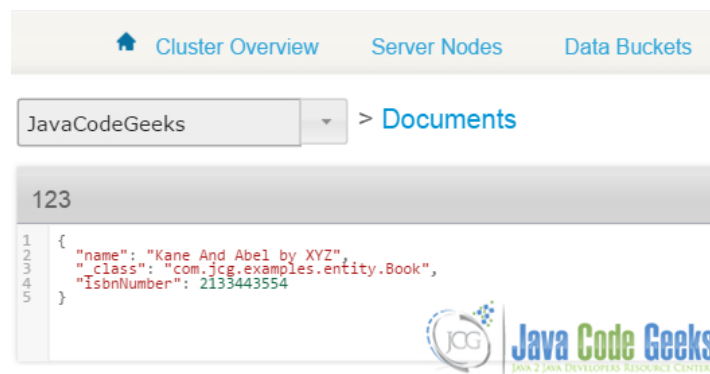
Cluster Overview Server Nodes Data Buckets

JavaCodeGeeks > Documents

123

1 {
2 "name": "Kane And Abel by XYZ",
3 "_class": "com.jcg.examples.entity.Book",
4 "isbnNumber": 2133443554
5 }

JCG Java Code Geeks
JAVA 2 JAVA DEVELOPERS RESOURCE CENTER